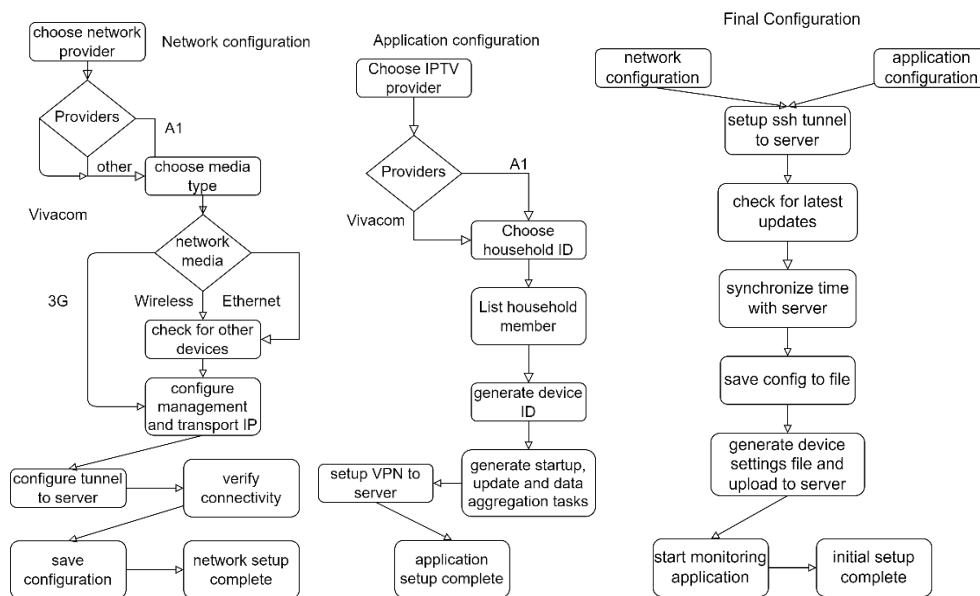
choose network provider

Network configuration

Providers

A1

other

choose media type

Vivacom

network media

3G

Wireless

Ethernet

check for other devices

configure management and transport IP

configure tunnel to server

verify connectivity

save configuration

network setup complete

Application configuration

Choose IPTV provider

Providers

A1

Vivacom

Choose household ID

List household member

generate device ID

generate startup, update and data aggregation tasks

setup VPN to server

application setup complete

Final Configuration

network configuration

application configuration

setup ssh tunnel to server

check for latest updates

synchronize time with server

save config to file

generate device settings file and upload to server

start monitoring application

initial setup complete